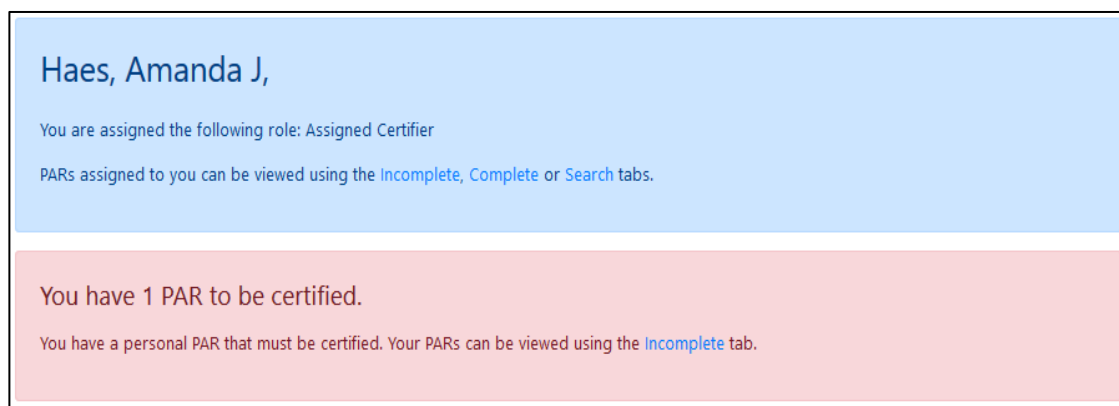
Haes, Amanda J,

You are assigned the following role: Assigned Certifier

PARs assigned to you can be viewed using the Incomplete, Complete or Search tabs.

You have 1 PAR to be certified.

You have a personal PAR that must be certified. Your PARs can be viewed using the Incomplete tab.